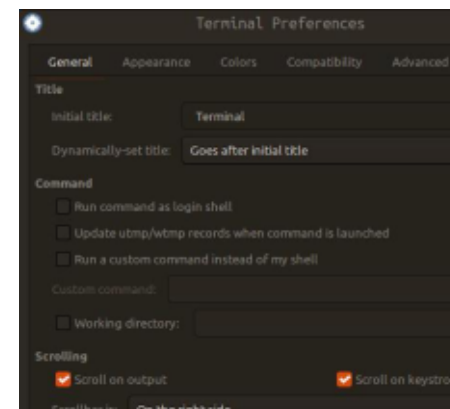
Terminal Preferences

General Appearance Colors Compatibility Advanced

Title

Initial title: Terminal

Dynamically-set title: Goes after initial title

Command

Run command as login shell

Update utmp/wtmp records when command is launched

Run a custom command instead of my shell

Custom command:

Working directory:

Scrolling

Scroll on output

Scroll on keystro

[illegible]